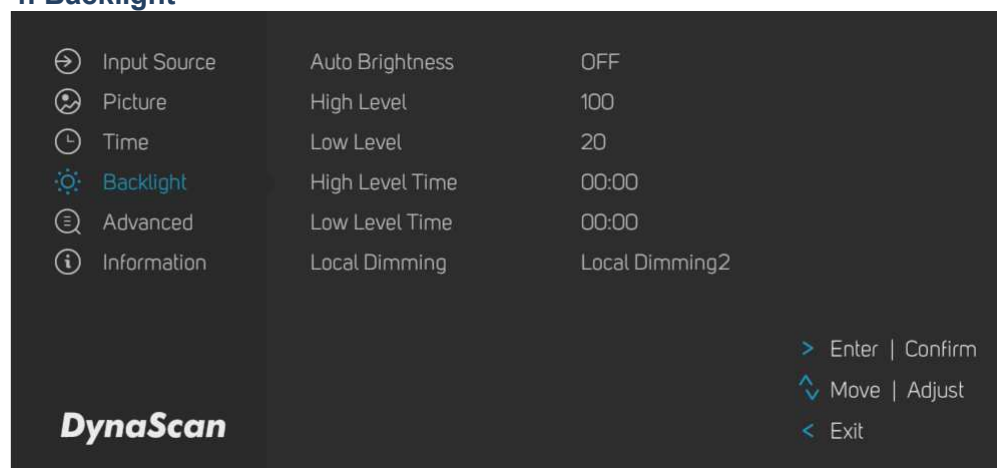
4. Backlight

Input Source
Picture
Time
Backlight
Advanced
Information

DynaScan

| | |
|---|---|
| Auto Brightness | OFF |
| High Level | 100 |
| Low Level | 20 |
| High Level Time | 00:00 |
| Low Level Time | 00:00 |
| Local Dimming | Local Dimming2 |

> Enter | Confirm
Move | Adjust
< Exit